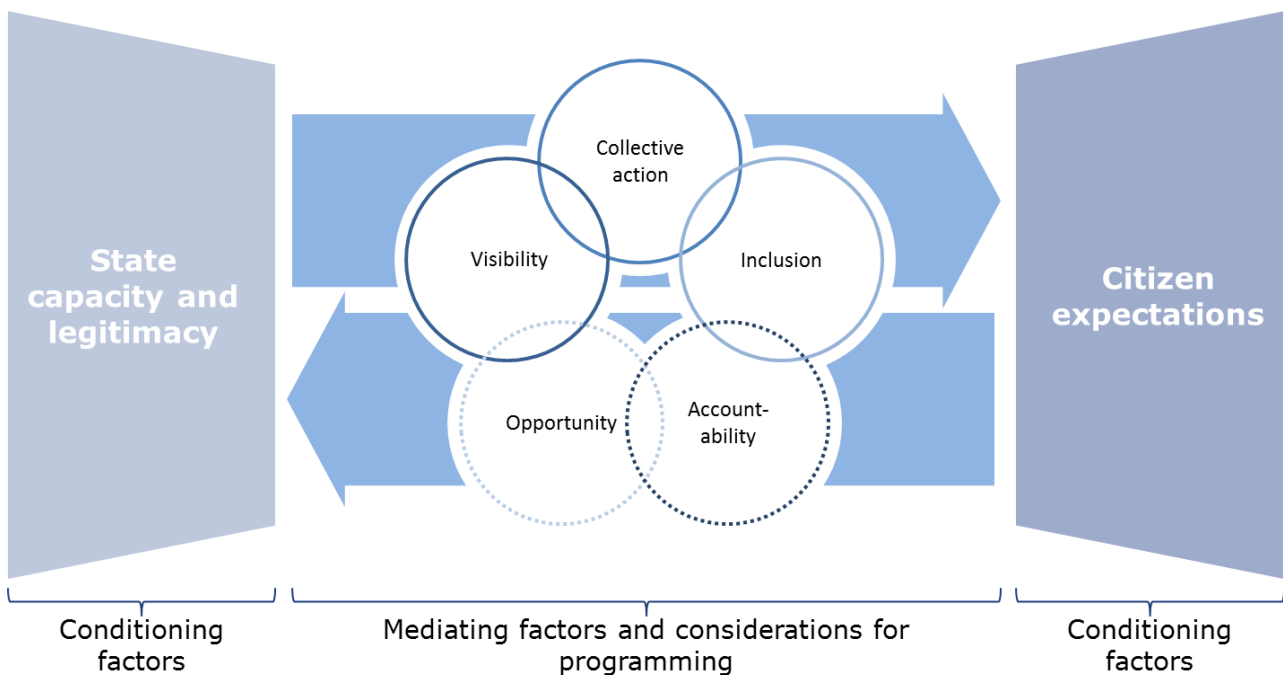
State capacity and legitimacy

Collective action

Visibility

Inclusion

Opportunity

Account-ability

Citizen expectations

Conditioning factors

Mediating factors and considerations for programming

Conditioning factors